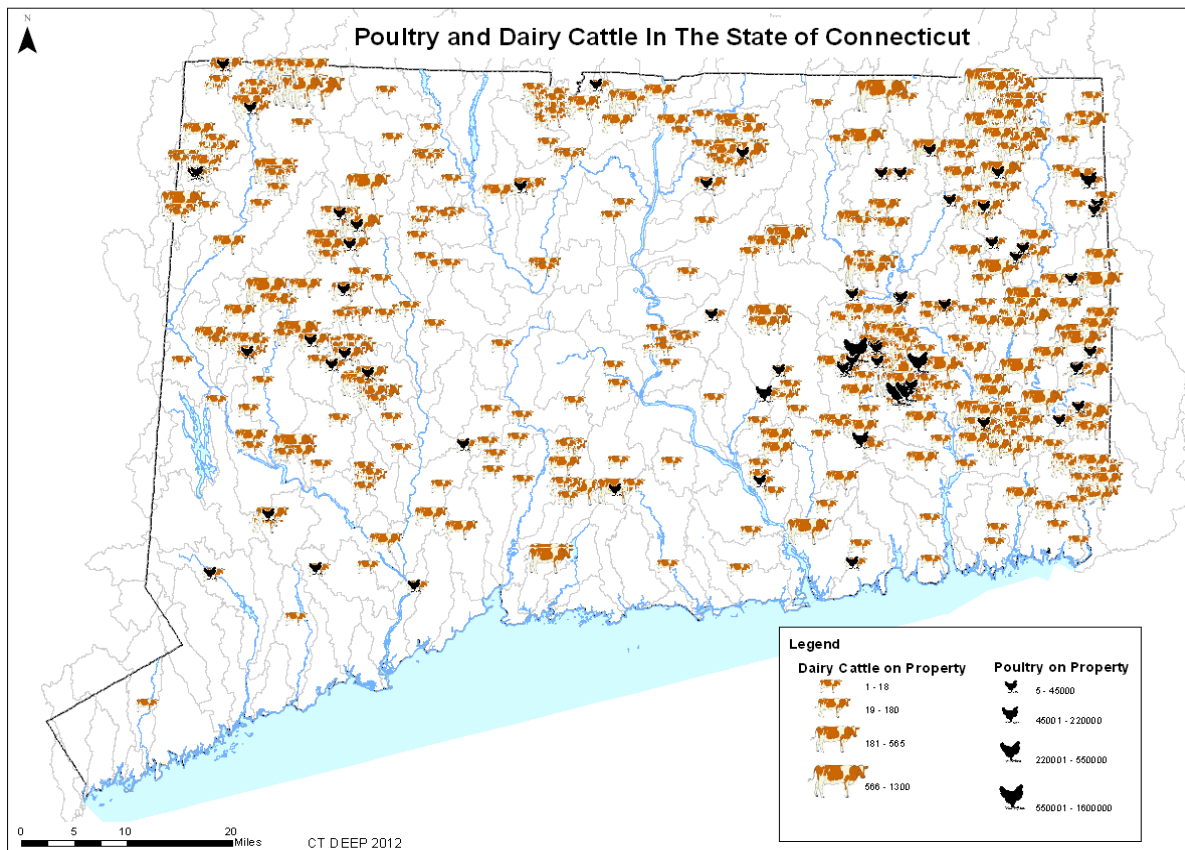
N

Poultry and Dairy Cattle In The State of Connecticut

Legend

Dairy Cattle on Property

1 - 18

19 - 180

181 - 565

566 - 1300

Poultry on Property

5 - 45000

45001 - 220000

220001 - 550000

550001 - 1600000

0 5 10 20 Miles

CT DEEP 2012